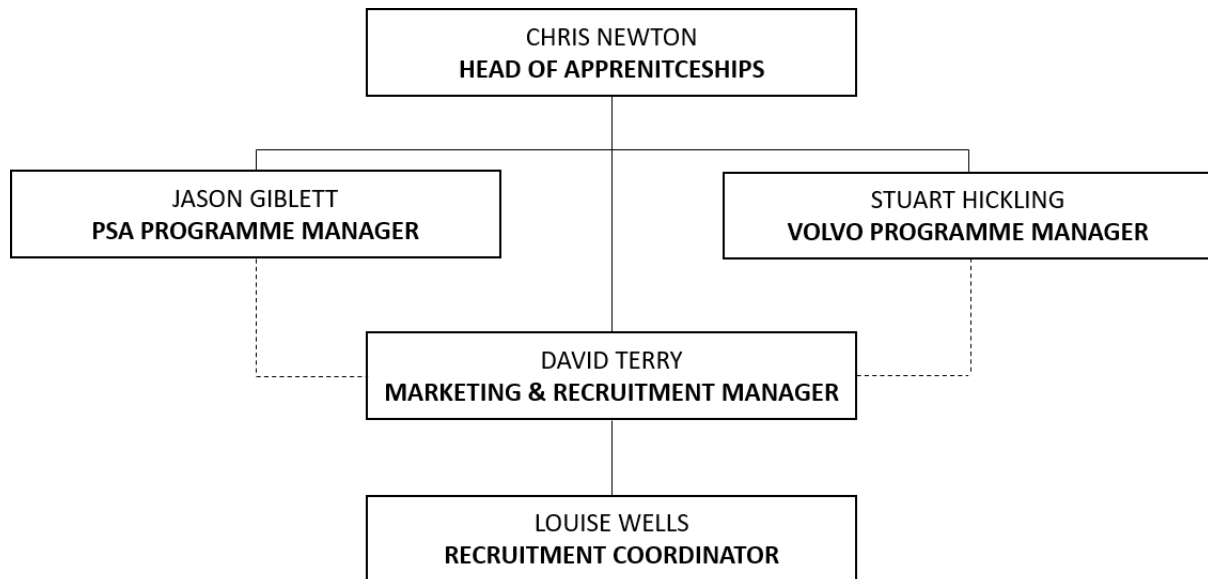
CHRIS NEWTON
**HEAD OF APPRENITCESHIPS**

JASON GIBLETT
**PSA PROGRAMME MANAGER**

STUART HICKLING
**VOLVO PROGRAMME MANAGER**

DAVID TERRY
**MARKETING & RECRUITMENT MANAGER**

LOUISE WELLS
**RECRUITMENT COORDINATOR**